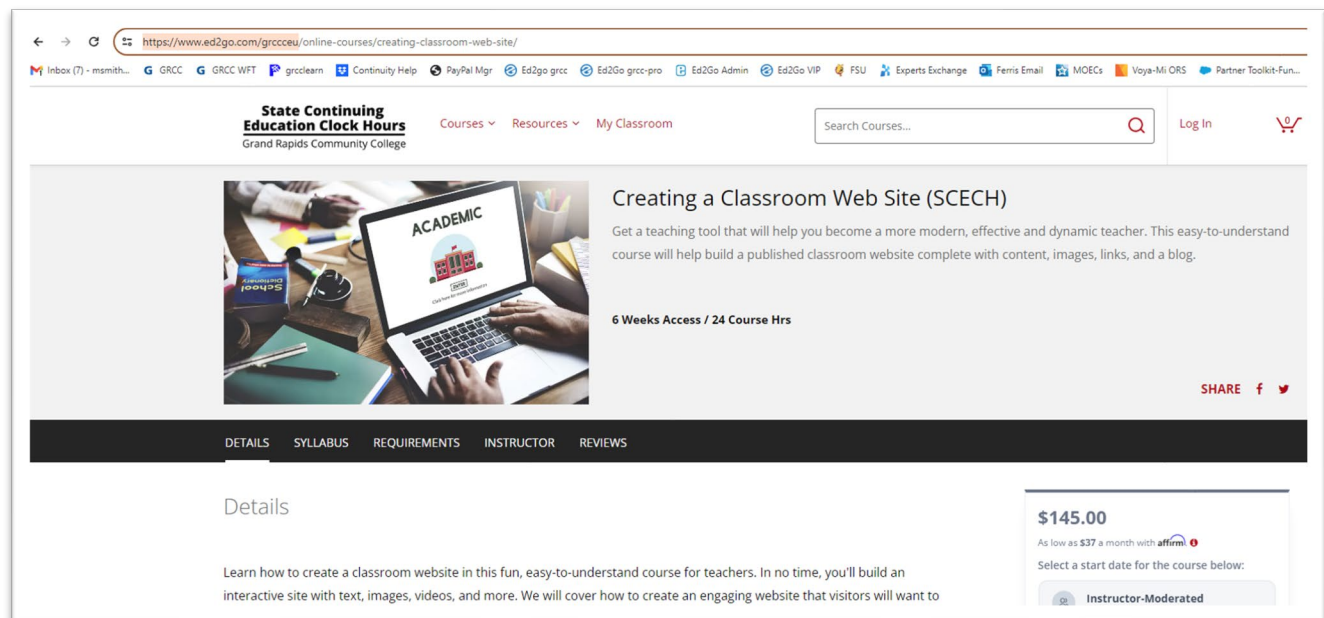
https://www.ed2go.com/grccceu/online-courses/creating-classroom-web-site/

Inbox (7) - msmith... GRCC GRCC WFT grcclearn Continuity Help PayPal Mgr Ed2go grcc Ed2Go grcc-pro Ed2Go Admin Ed2Go VIP FSU Experts Exchange Ferris Email MOECs Voya-Mi ORS Partner Toolkit-Fun...

State Continuing Education Clock Hours
Grand Rapids Community College

Courses Resources My Classroom

Search Courses...

Log In 0

ACADEMIC

School Dictionary

Creating a Classroom Web Site (SCECH)

Get a teaching tool that will help you become a more modern, effective and dynamic teacher. This easy-to-understand course will help build a published classroom website complete with content, images, links, and a blog.

6 Weeks Access / 24 Course Hrs

SHARE

DETAILS SYLLABUS REQUIREMENTS INSTRUCTOR REVIEWS

Details

Learn how to create a classroom website in this fun, easy-to-understand course for teachers. In no time, you'll build an interactive site with text, images, videos, and more. We will cover how to create an engaging website that visitors will want to

$145.00

As low as $37 a month with affirm

Select a start date for the course below:

Instructor-Moderated